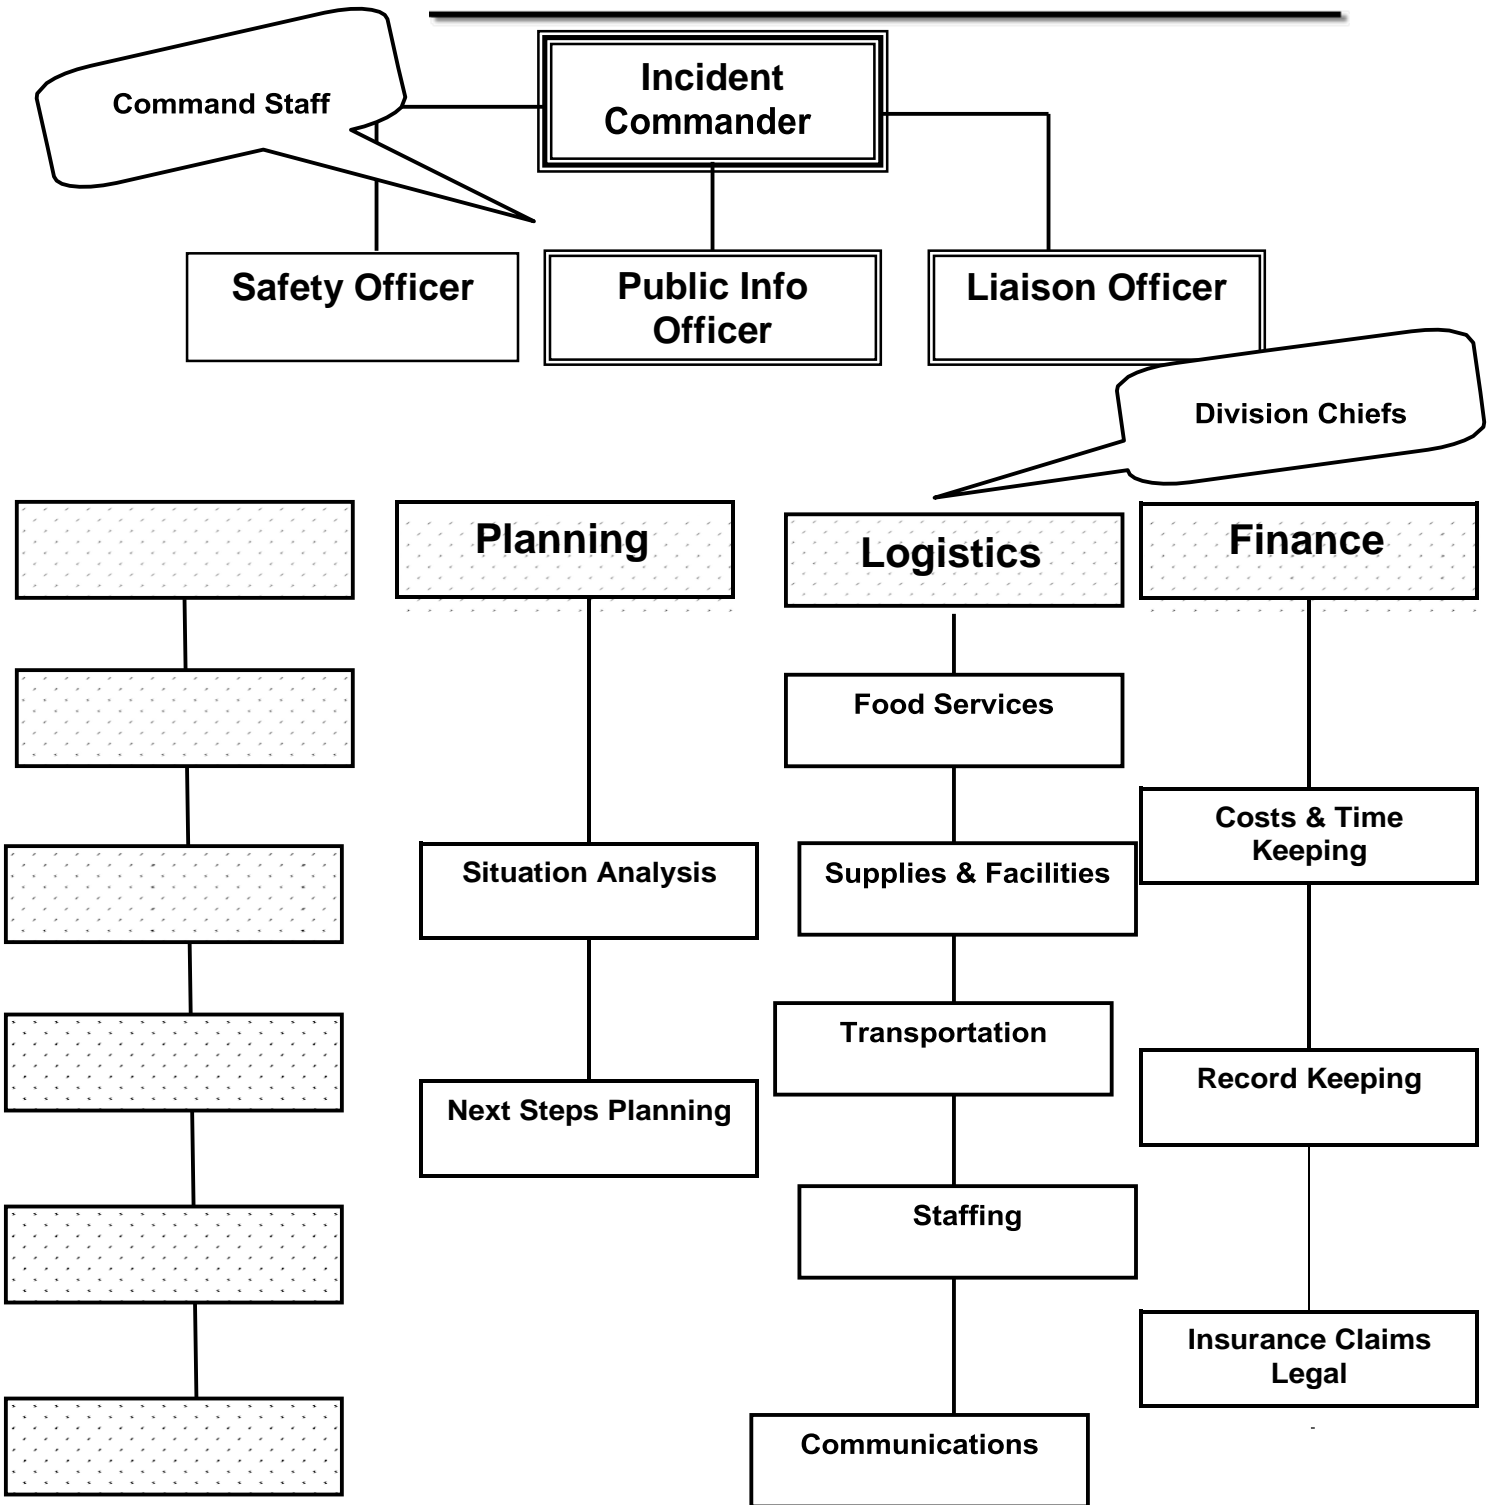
Command Staff

Incident Commander

Safety Officer

Public Info Officer

Liaison Officer

Division Chiefs

Planning

Logistics

Finance

Food Services

Costs & Time Keeping

Situation Analysis

Supplies & Facilities

Transportation

Record Keeping

Next Steps Planning

Staffing

Insurance Claims Legal

Communications